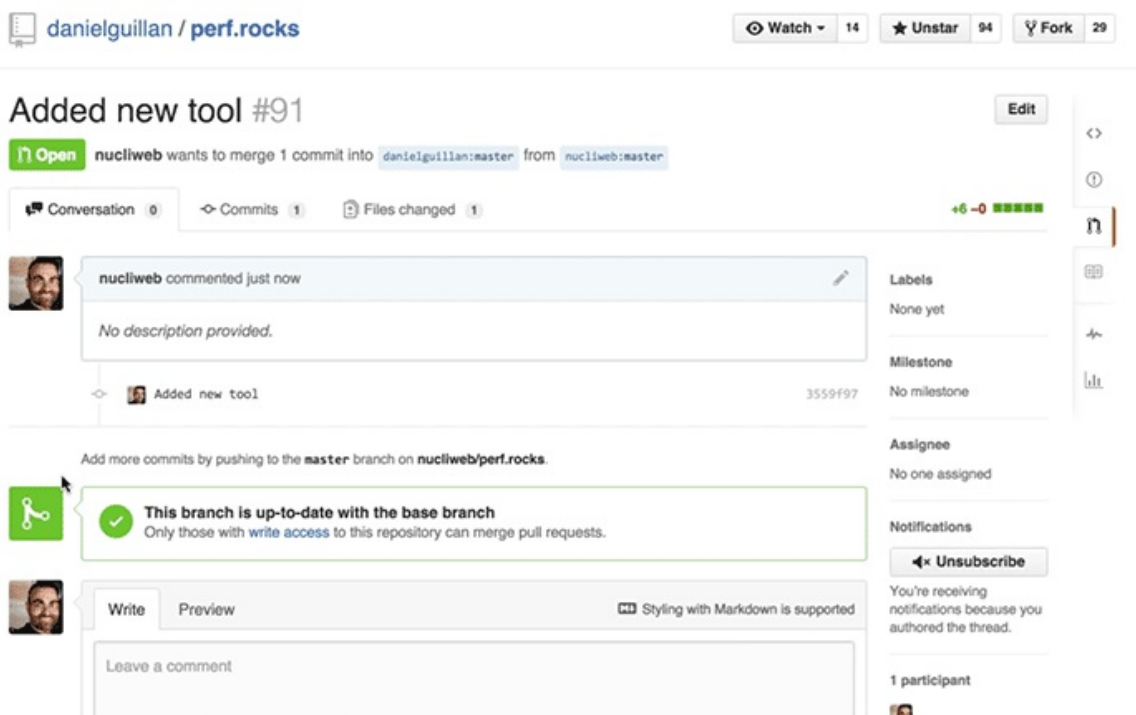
danielguillan / perf.rocks

Watch 14 Unstar 94 Fork 29

Added new tool #91

Edit

Open nucliweb wants to merge 1 commit into danielguillan:master from nucliweb:master

Conversation 0 Commits 1 Files changed 1

+6 −0

nucliweb commented just now

No description provided.

Added new tool 3559f97

Add more commits by pushing to the master branch on nucliweb/perf.rocks.

This branch is up-to-date with the base branch
Only those with write access to this repository can merge pull requests.

Write Preview Styling with Markdown is supported

Leave a comment

Labels
None yet

Milestone
No milestone

Assignee
No one assigned

Notifications
Unsubscribe
You're receiving notifications because you authored the thread.

1 participant